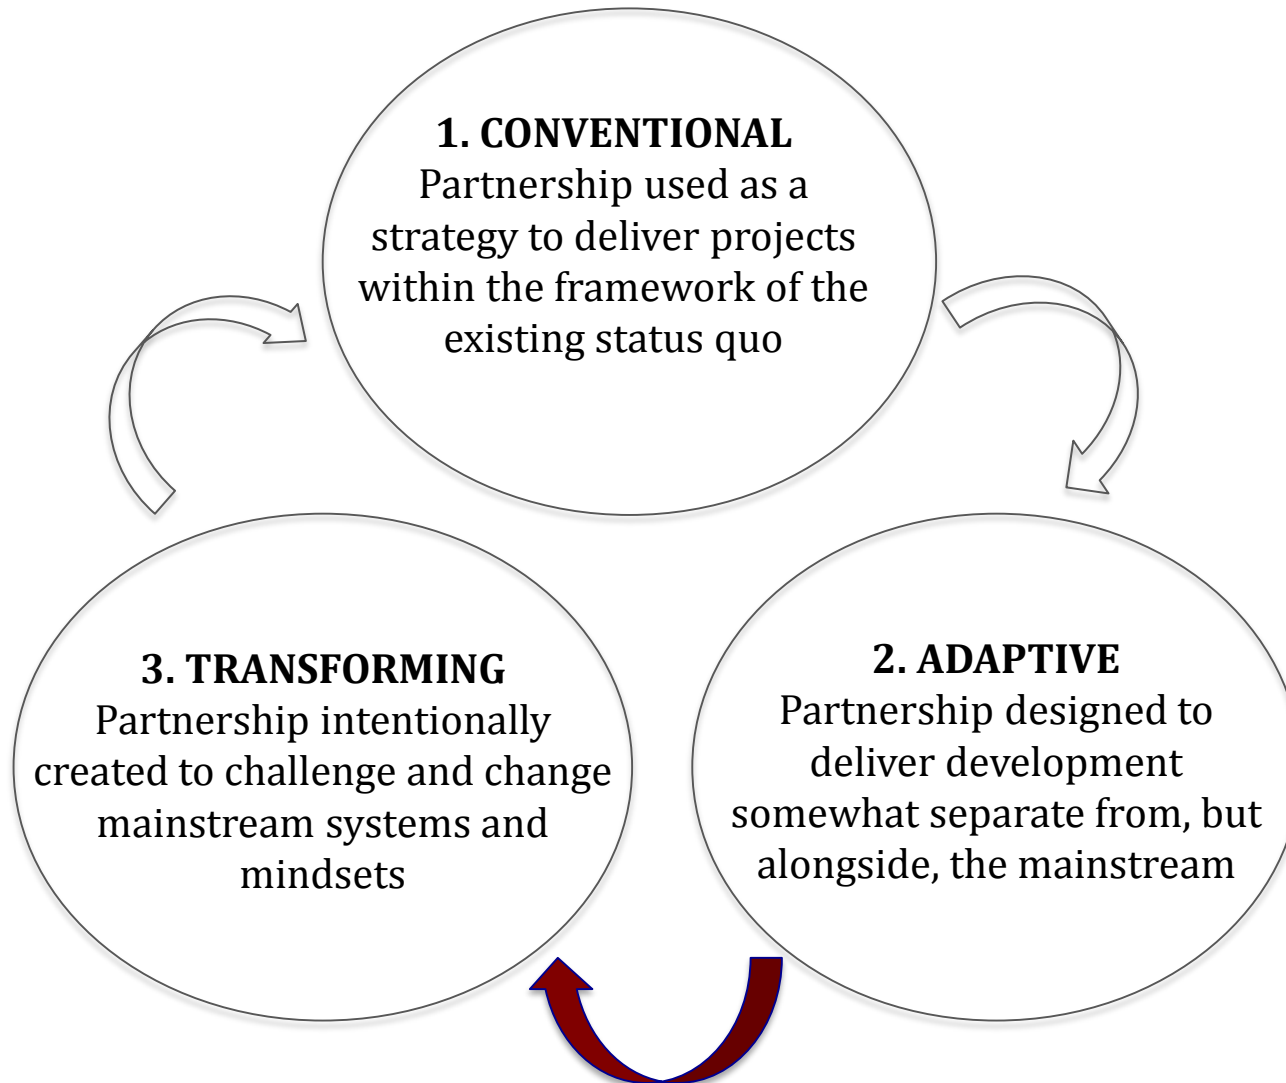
**1. CONVENTIONAL**
Partnership used as a strategy to deliver projects within the framework of the existing status quo

**3. TRANSFORMING**
Partnership intentionally created to challenge and change mainstream systems and mindsets

**2. ADAPTIVE**
Partnership designed to deliver development somewhat separate from, but alongside, the mainstream